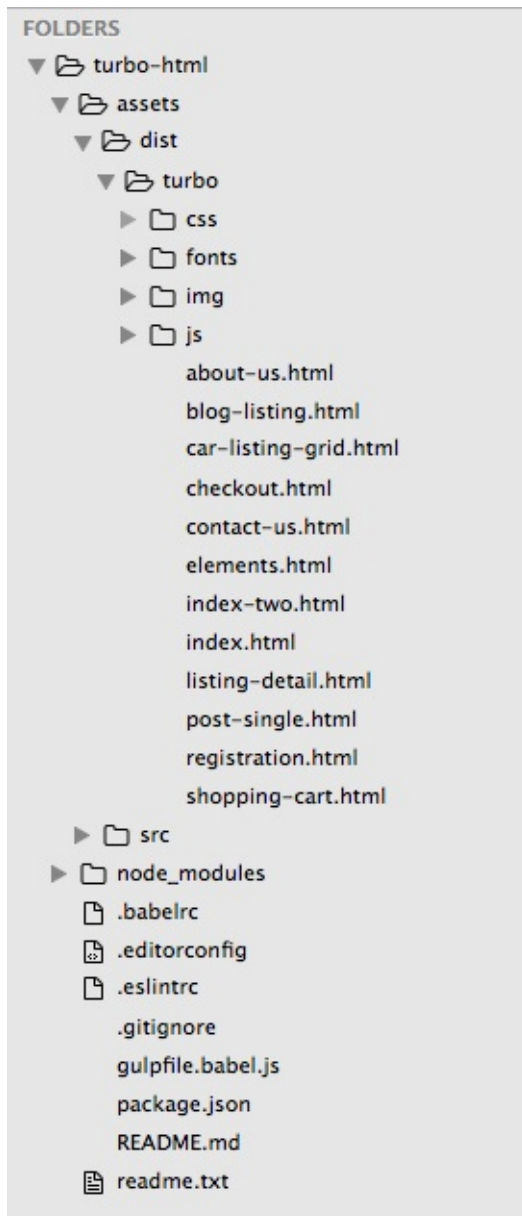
FOLDERS
turbo-html
assets
dist
turbo
css
fonts
img
js
about-us.html
blog-listing.html
car-listing-grid.html
checkout.html
contact-us.html
elements.html
index-two.html
index.html
listing-detail.html
post-single.html
registration.html
shopping-cart.html
src
node_modules
.babelrc
.editorconfig
.eslintrc
.gitignore
gulpfile.babel.js
package.json
README.md
readme.txt